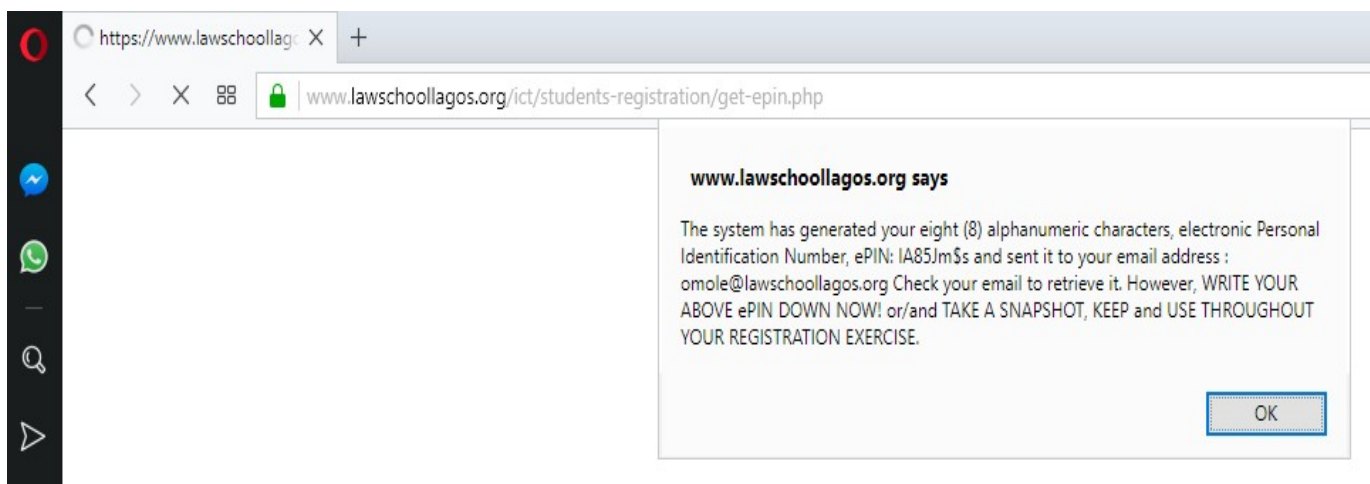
https://www.lawschoollag

www.lawschoollagos.org/ict/students-registration/get-epin.php

www.lawschoollagos.org says

The system has generated your eight (8) alphanumeric characters, electronic Personal Identification Number, ePIN: IA85Jm\$s and sent it to your email address : omole@lawschoollagos.org Check your email to retrieve it. However, WRITE YOUR ABOVE ePIN DOWN NOW! or/and TAKE A SNAPSHOT, KEEP and USE THROUGHOUT YOUR REGISTRATION EXERCISE.

OK